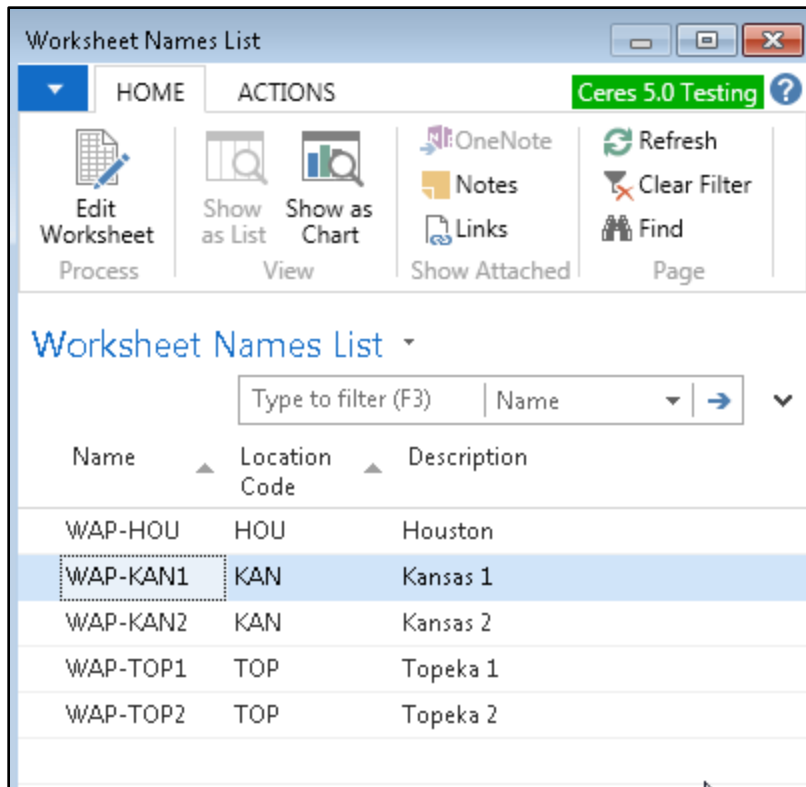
Worksheet Names List

HOME ACTIONS Ceres 5.0 Testing ?

Edit Worksheet
Process

Show as List
Show as Chart
View

OneNote
Notes
Links
Show Attached

Refresh
Clear Filter
Find
Page

Worksheet Names List

Type to filter (F3) | Name

| Name | Location Code | Description |
|---|---|---|
| WAP-HOU | HOU | Houston |
| WAP-KAN1 | KAN | Kansas 1 |
| WAP-KAN2 | KAN | Kansas 2 |
| WAP-TOP1 | TOP | Topeka 1 |
| WAP-TOP2 | TOP | Topeka 2 |